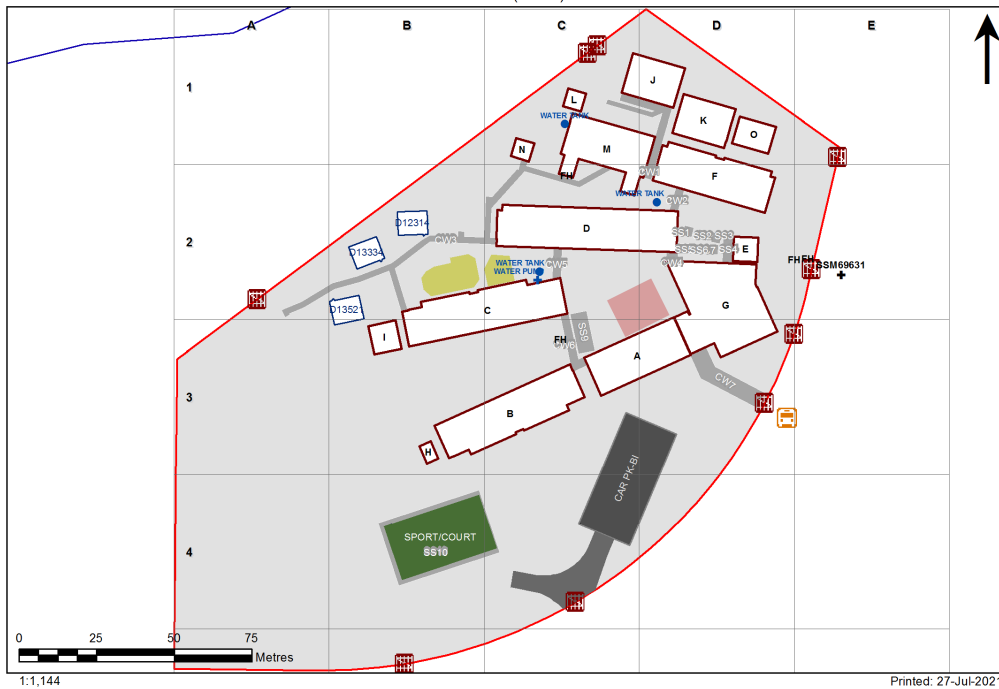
A
B
C
D
E
1
2
3
4
J
L
WATER TANK
K
O
M
N
CW1
FH
F
WATER TANK
CW2
D12314
D
SS1
SS2
SS3
D13334
CW3
SS5
SS6
SS7
SS4
E
WATER TANK
WATER PUMP
CW5
CW4
FH FH
SSM69631
D13521
C
G
I
SS9
FH
CW6
A
CW7
B
H
CAR PK-BI
SPORT/COURT
SS10
0
25
50
75
Metres
1:1,144
Printed: 27-Jul-2021